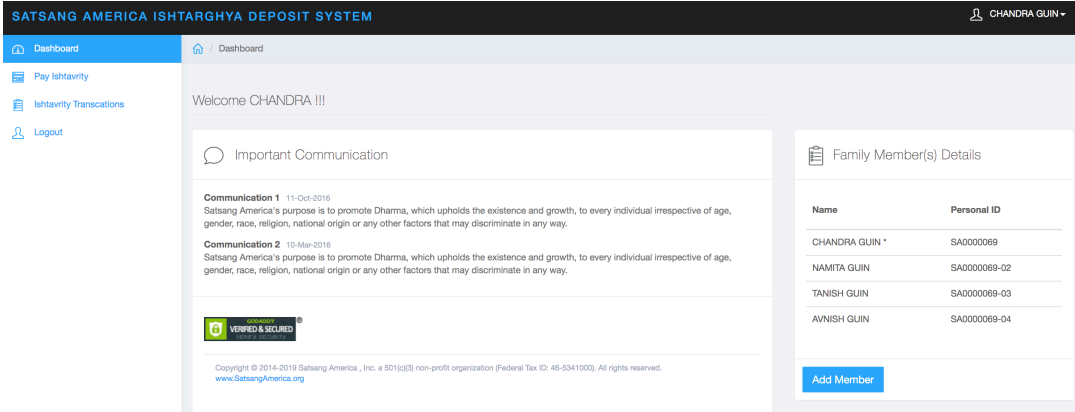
SATSANG AMERICA ISHTARGHYA DEPOSIT SYSTEM

CHANDRA GUIN

Dashboard
Pay Ishtavrity
Ishtavrity Transcations
Logout

Dashboard

Welcome CHANDRA !!!

Important Communication

**Communication 1** 11-Oct-2016
Satsang America's purpose is to promote Dharma, which upholds the existence and growth, to every individual irrespective of age, gender, race, religion, national origin or any other factors that may discriminate in any way.

**Communication 2** 10-Mar-2016
Satsang America's purpose is to promote Dharma, which upholds the existence and growth, to every individual irrespective of age, gender, race, religion, national origin or any other factors that may discriminate in any way.

GODADDY VERIFIED & SECURED VERIFY SECURITY ®

Copyright © 2014-2019 Satsang America , Inc. a 501(c)(3) non-profit organization (Federal Tax ID: 46-5341000). All rights reserved.
www.SatsangAmerica.org

Family Member(s) Details

| Name | Personal ID |
|---|---|
| CHANDRA GUIN * | SA0000069 |
| NAMITA GUIN | SA0000069-02 |
| TANISH GUIN | SA0000069-03 |
| AVNISH GUIN | SA0000069-04 |

Add Member